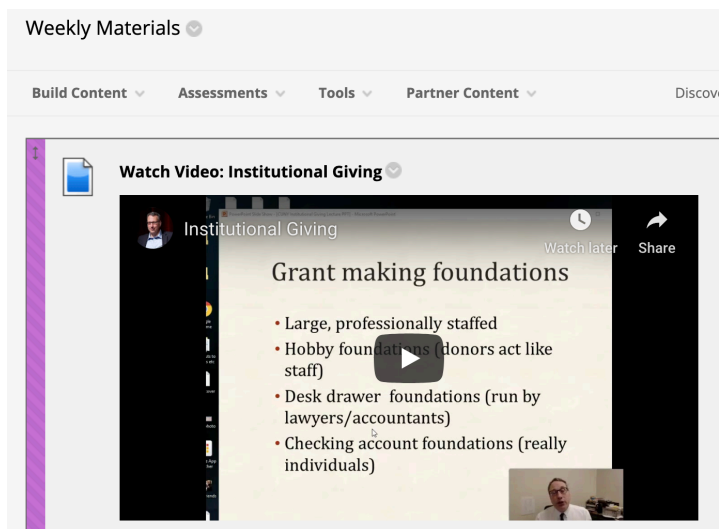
Weekly Materials

Build Content Assessments Tools Partner Content Discov

Watch Video: Institutional Giving

Institutional Giving

Watch later Share

Grant making foundations

• Large, professionally staffed
• Hobby foundations (donors act like staff)
• Desk drawer foundations (run by lawyers/accountants)
• Checking account foundations (really individuals)